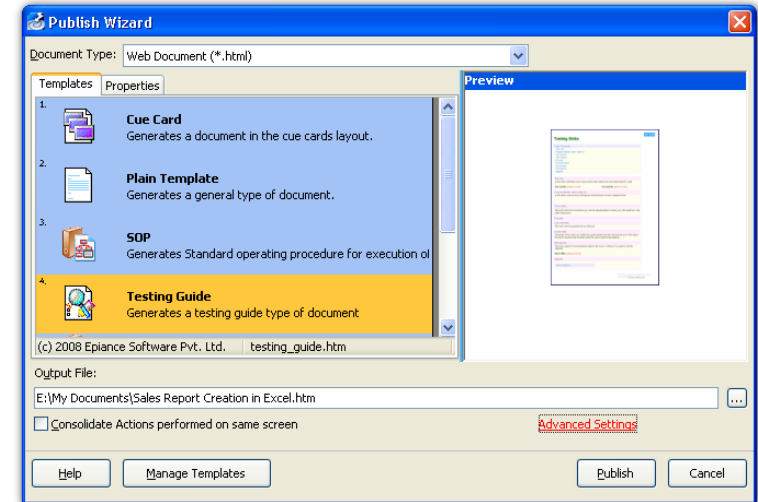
Publish Wizard

Document Type: Web Document (*.html)

Templates | Properties

Preview

1.
Cue Card
Generates a document in the cue cards layout.

2.
Plain Template
Generates a general type of document.

3.
SOP
Generates Standard operating procedure for execution o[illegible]

4.
Testing Guide
Generates a testing guide type of document

(c) 2008 Epiance Software Pvt. Ltd. | testing_guide.htm

Testing Guide

Output File:
E:\My Documents\Sales Report Creation in Excel.htm
...

Consolidate Actions performed on same screen

Advanced Settings

Help | Manage Templates | Publish | Cancel